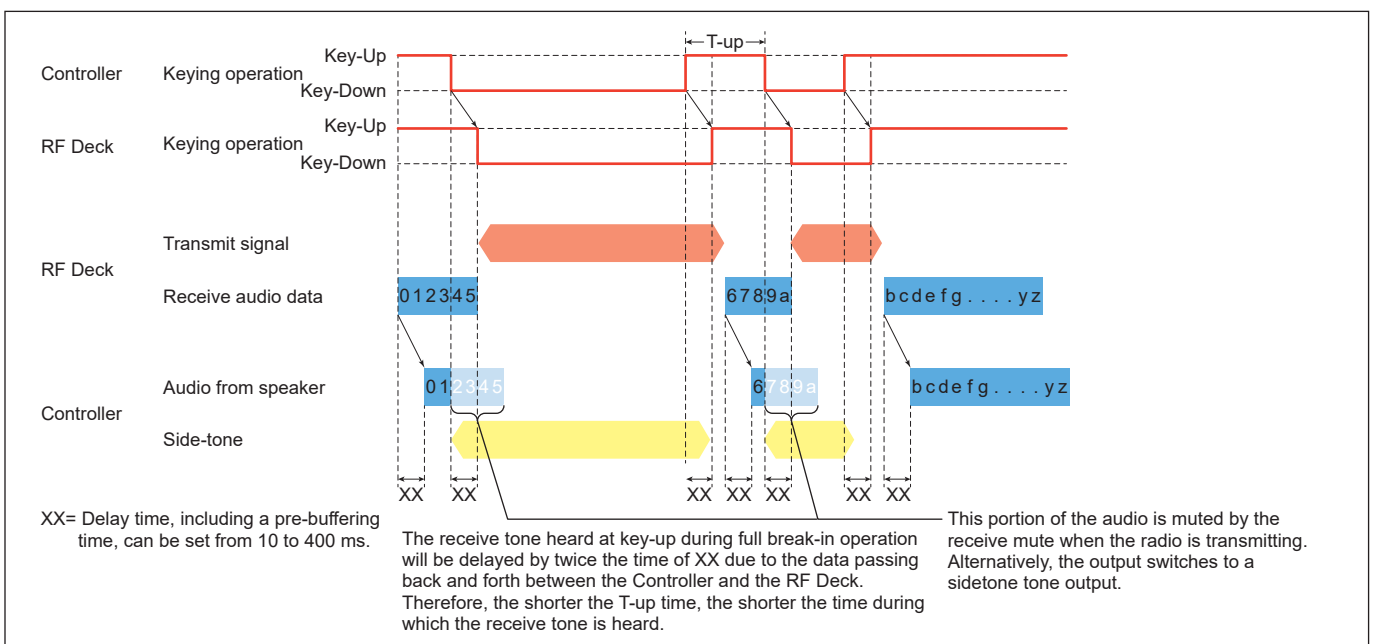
T-up

Controller Keying operation Key-Up Key-Down

RF Deck Keying operation Key-Up Key-Down

RF Deck

Transmit signal

Receive audio data

012345

6789a

bcdefg....yz

Controller

Audio from speaker

012345

6789a

bcdefg....yz

Side-tone

XX XX XX XX XX XX XX

XX= Delay time, including a pre-buffering time, can be set from 10 to 400 ms.

The receive tone heard at key-up during full break-in operation will be delayed by twice the time of XX due to the data passing back and forth between the Controller and the RF Deck. Therefore, the shorter the T-up time, the shorter the time during which the receive tone is heard.

This portion of the audio is muted by the receive mute when the radio is transmitting. Alternatively, the output switches to a sidetone tone output.